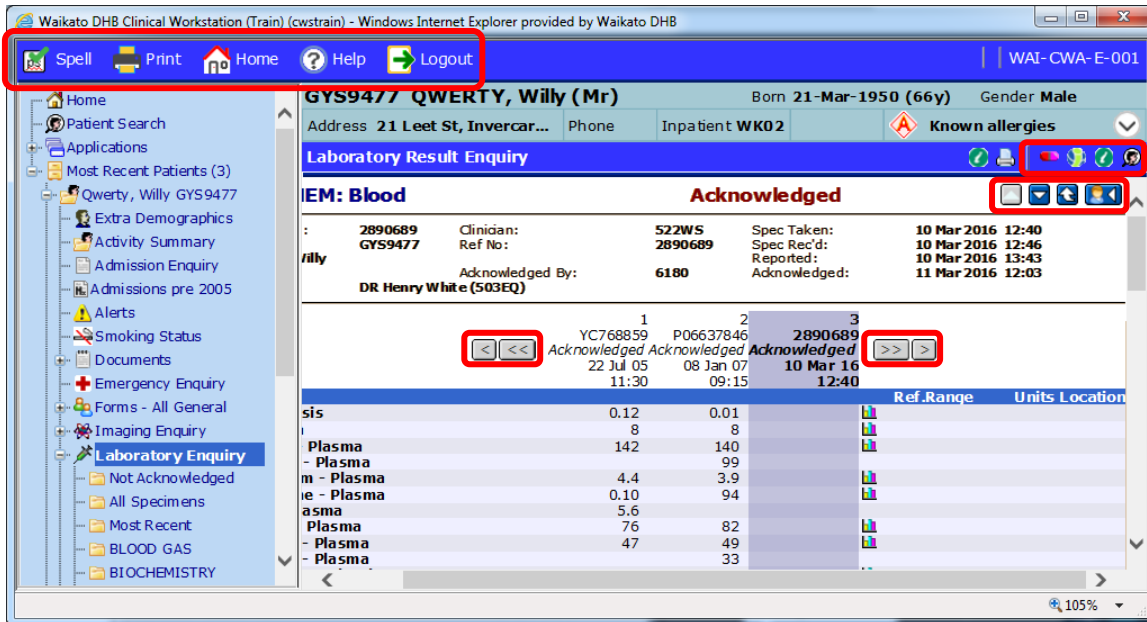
Waikato DHB Clinical Workstation (Train) (cwstrain) - Windows Internet Explorer provided by Waikato DHB

Spell Print Home Help Logout

WAI-CWA-E-001

Home
Patient Search
Applications
Most Recent Patients (3)
Qwerty, Willy GYS9477
Extra Demographics
Activity Summary
Admission Enquiry
Admissions pre 2005
Alerts
Smoking Status
Documents
Emergency Enquiry
Forms - All General
Imaging Enquiry
Laboratory Enquiry
Not Acknowledged
All Specimens
Most Recent
BLOOD GAS
BIOCHEMISTRY

GYS9477 QWERTY, Willy (Mr) Born 21-Mar-1950 (66y) Gender Male

Address 21 Leet St, Invercar... Phone Inpatient WK02 Known allergies

Laboratory Result Enquiry

IEM: Blood Acknowledged

| : | 2890689 | Clinician: | 522WS | Spec Taken: | 10 Mar 2016 12:40 |
|---|---|---|---|---|---|
| | GYS9477 | Ref No: | 2890689 | Spec Rec'd: | 10 Mar 2016 12:46 |
| Villy | | | | Reported: | 10 Mar 2016 13:43 |
| | | Acknowledged By: | 6180 | Acknowledged: | 11 Mar 2016 12:03 |
| | DR Henry White (503EQ) | | | | |

< <<

| | 1 | 2 | 3 |
|---|---|---|---|
| | YC768859 | P06637846 | 2890689 |
| | Acknowledged | Acknowledged | Acknowledged |
| | 22 Jul 05 | 08 Jan 07 | 10 Mar 16 |
| | 11:30 | 09:15 | 12:40 |

>> >

Ref.Range Units Location

| | | | |
|---|---|---|---|
| sis | 0.12 | 0.01 | |
| | 8 | 8 | |
| Plasma | 142 | 140 | |
| - Plasma | | 99 | |
| m - Plasma | 4.4 | 3.9 | |
| e - Plasma | 0.10 | 94 | |
| asma | 5.6 | | |
| Plasma | 76 | 82 | |
| - Plasma | 47 | 49 | |
| - Plasma | | 33 | |

105%